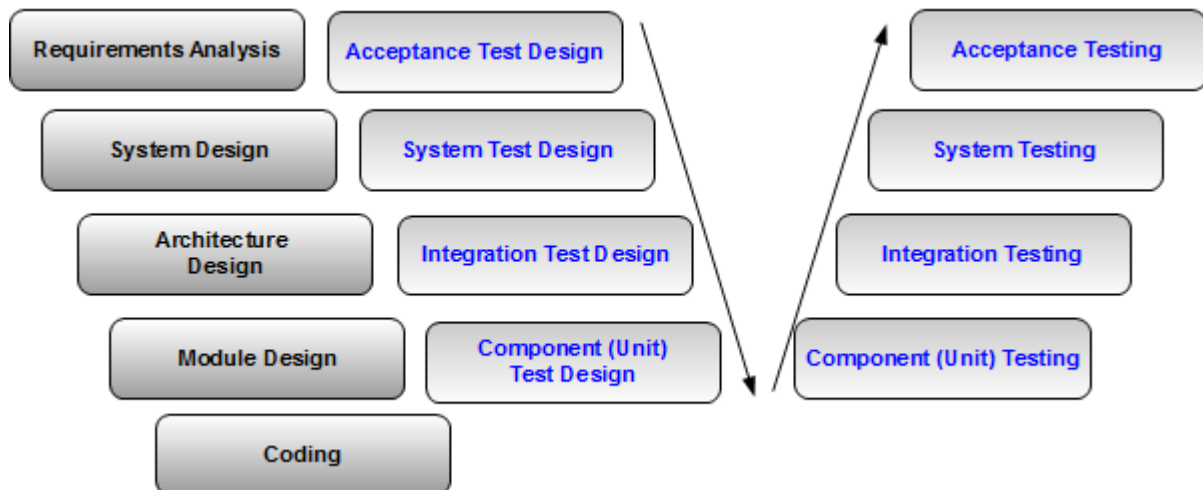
Requirements Analysis

Acceptance Test Design

Acceptance Testing

System Design

System Test Design

System Testing

Architecture Design

Integration Test Design

Integration Testing

Module Design

Component (Unit) Test Design

Component (Unit) Testing

Coding